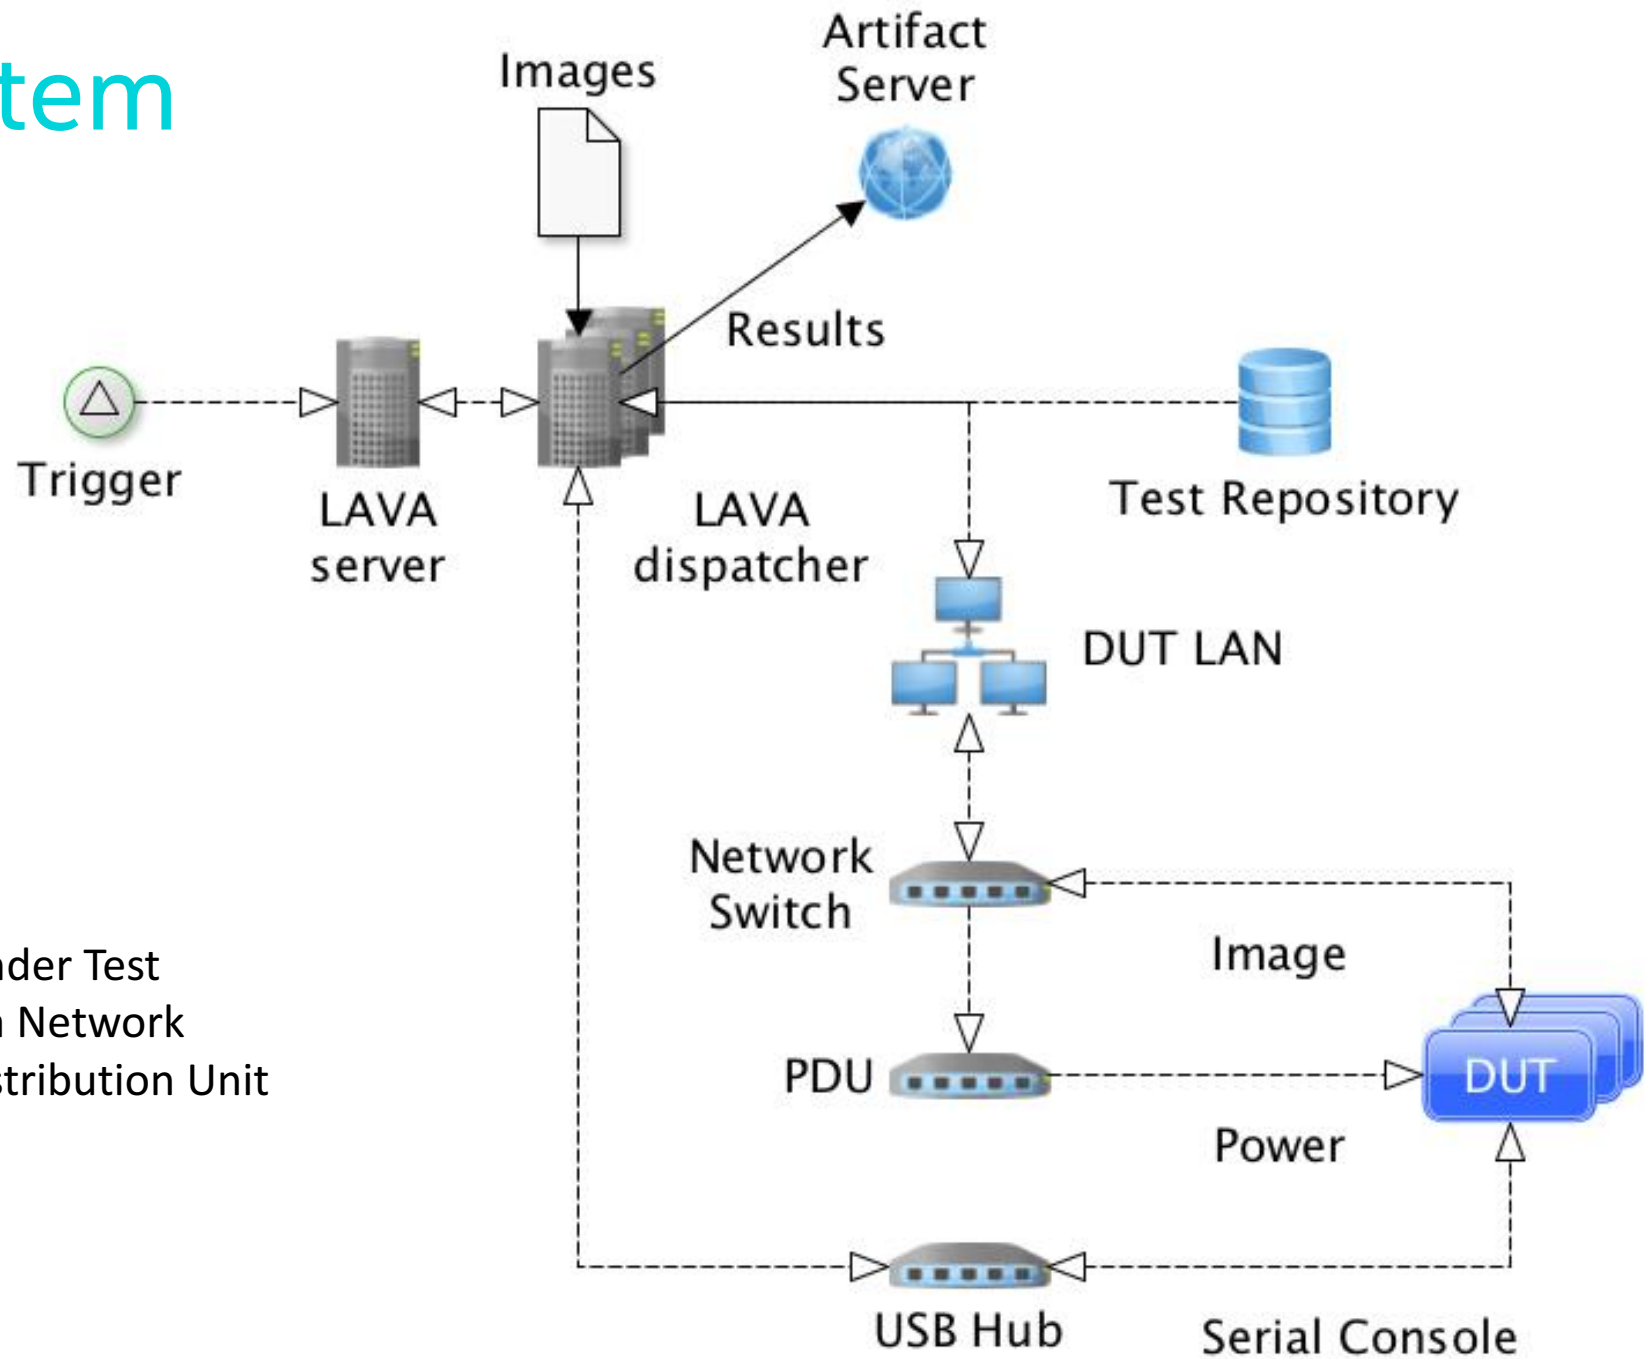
tem

Images

Artifact Server

Results

Trigger

LAVA server

LAVA dispatcher

Test Repository

DUT LAN

Network Switch

Image

PDU

DUT

Power

USB Hub

Serial Console

nder Test
n Network
stribution Unit